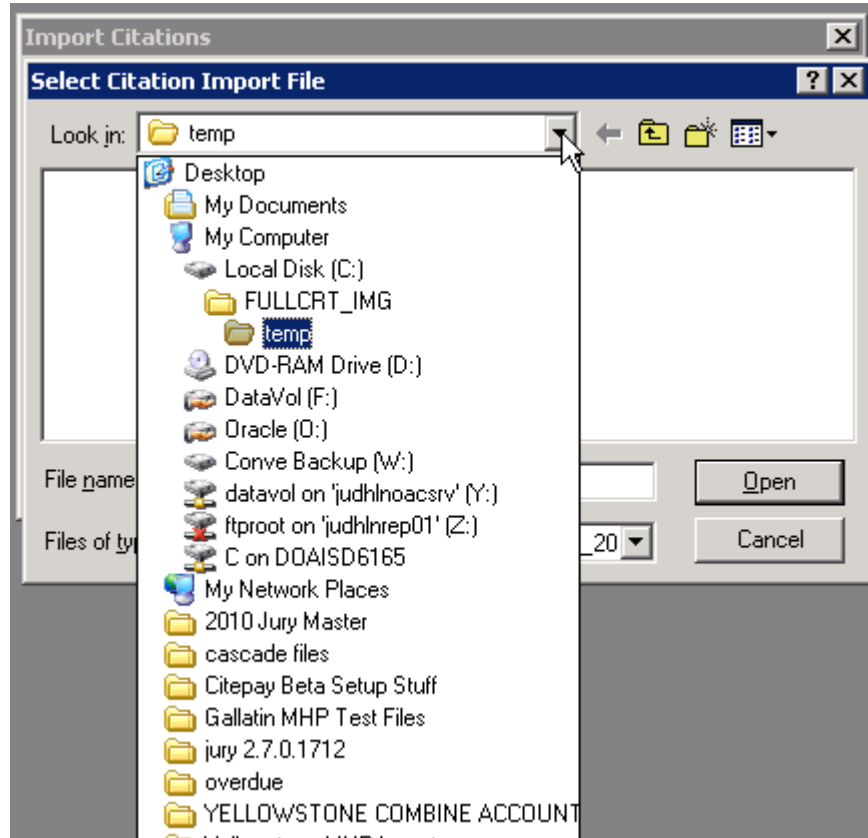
Import Citations

Select Citation Import File

Look in: temp

Desktop
My Documents
My Computer
Local Disk (C:)
FULLCRT_IMG
temp
DVD-RAM Drive (D:)
DataVol (F:)
Oracle (O:)
Conve Backup (W:)
datavol on 'judhlnoacsrv' (Y:)
ftproot on 'judhlnrep01' (Z:)
C on DOAISD6165
My Network Places
2010 Jury Master
cascade files
Citepay Beta Setup Stuff
Gallatin MHP Test Files
jury 2.7.0.1712
overdue
YELLOWSTONE COMBINE ACCOUNT
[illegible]

File name

Files of ty

_20

Open

Cancel